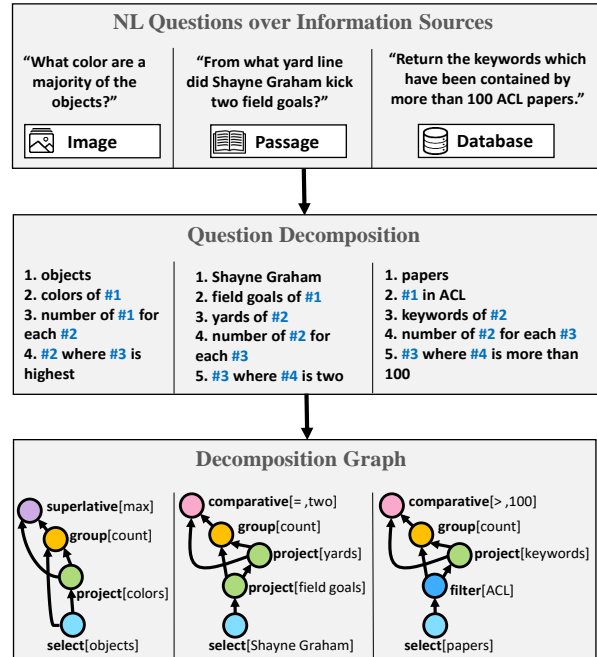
NL Questions over Information Sources

"What color are a majority of the objects?"

Image

"From what yard line did Shayne Graham kick two field goals?"

Passage

"Return the keywords which have been contained by more than 100 ACL papers."

Database

Question Decomposition

1. objects
2. colors of #1
3. number of #1 for each #2
4. #2 where #3 is highest

1. Shayne Graham
2. field goals of #1
3. yards of #2
4. number of #2 for each #3
5. #3 where #4 is two

1. papers
2. #1 in ACL
3. keywords of #2
4. number of #2 for each #3
5. #3 where #4 is more than 100

Decomposition Graph

superlative[max]
group[count]
project[colors]
select[objects]

comparative[= ,two]
group[count]
project[yards]
project[field goals]
select[Shayne Graham]

comparative[> ,100]
group[count]
project[keywords]
filter[ACL]
select[papers]